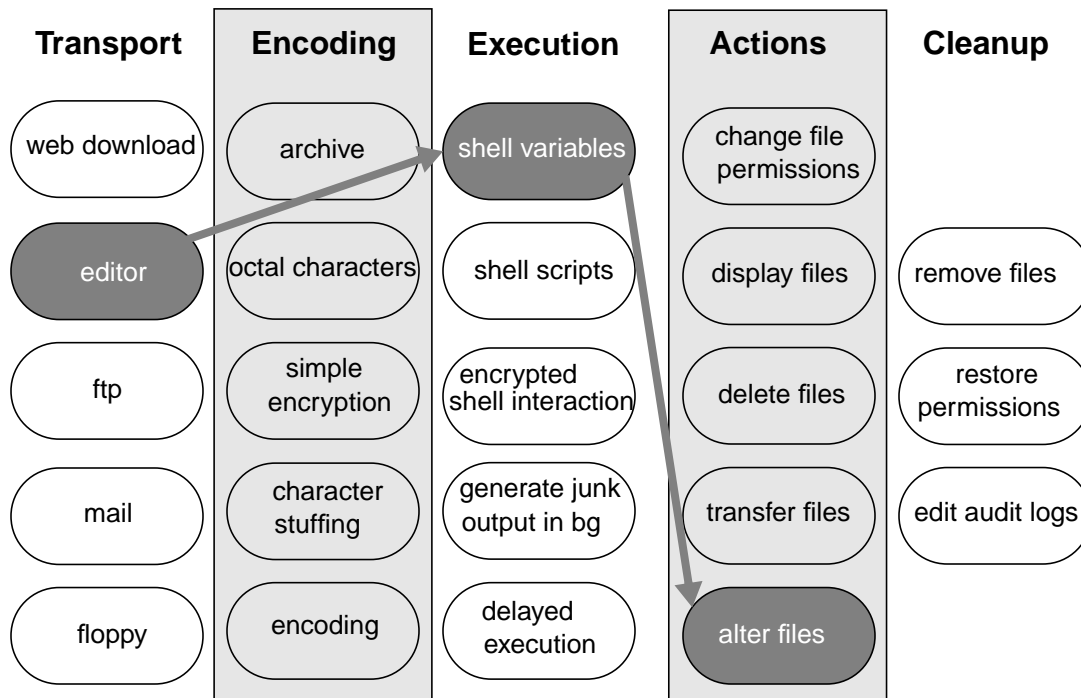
Transport

web download

editor

ftp

mail

floppy

Encoding

archive

octal characters

simple encryption

character stuffing

encoding

Execution

shell variables

shell scripts

encrypted shell interaction

generate junk output in bg

delayed execution

Actions

change file permissions

display files

delete files

transfer files

alter files

Cleanup

remove files

restore permissions

edit audit logs